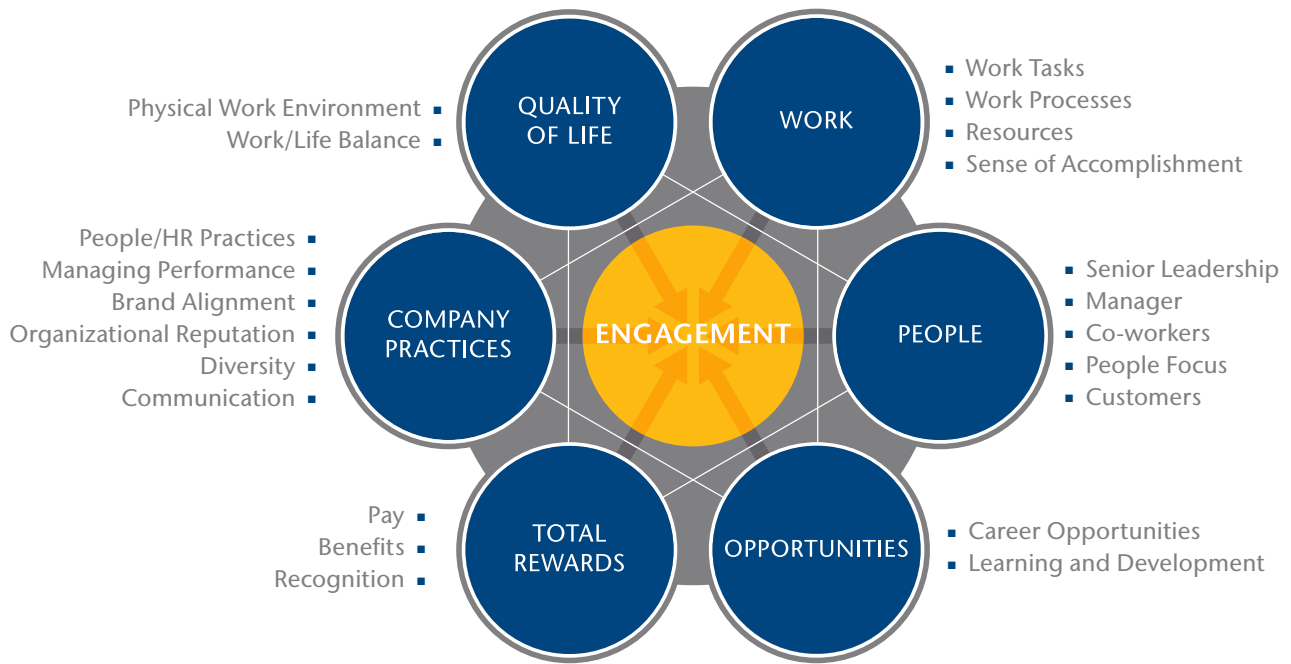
Physical Work Environment
Work/Life Balance

QUALITY OF LIFE

WORK

Work Tasks
Work Processes
Resources
Sense of Accomplishment

People/HR Practices
Managing Performance
Brand Alignment
Organizational Reputation
Diversity
Communication

COMPANY PRACTICES

ENGAGEMENT

PEOPLE

Senior Leadership
Manager
Co-workers
People Focus
Customers

Pay
Benefits
Recognition

TOTAL REWARDS

OPPORTUNITIES

Career Opportunities
Learning and Development